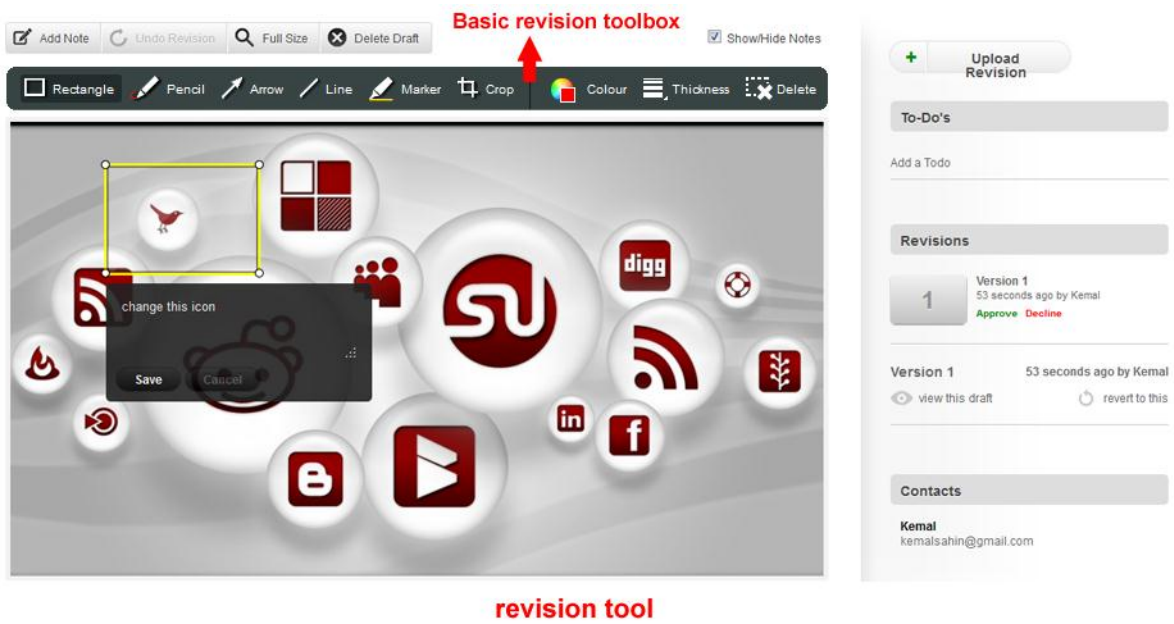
Add Note Undo Revision Full Size Delete Draft

Basic revision toolbox

Show/Hide Notes

Rectangle Pencil Arrow Line Marker Crop Colour Thickness Delete

change this icon

Save Cancel

digg

SU

in

f

+ Upload Revision

To-Do's

Add a Todo

Revisions

1

Version 1
53 seconds ago by Kemal
Approve Decline

Version 1 53 seconds ago by Kemal

view this draft revert to this

Contacts

Kemal
kemalsahin@gmail.com

revision tool